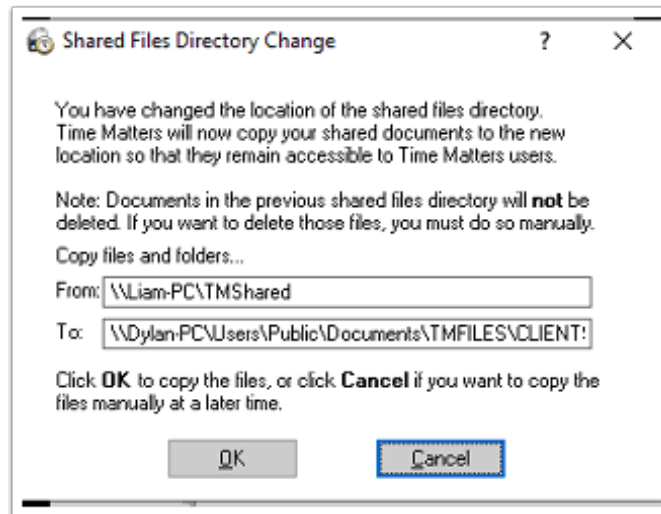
Shared Files Directory Change

?

×

You have changed the location of the shared files directory. Time Matters will now copy your shared documents to the new location so that they remain accessible to Time Matters users.

Note: Documents in the previous shared files directory will **not** be deleted. If you want to delete those files, you must do so manually.

Copy files and folders...

From: \\Liam-PC\TMShared

To: \\Dylan-PC\Users\Public\Documents\TMFILES\CLIENT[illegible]

Click **OK** to copy the files, or click **Cancel** if you want to copy the files manually at a later time.

OK

Cancel